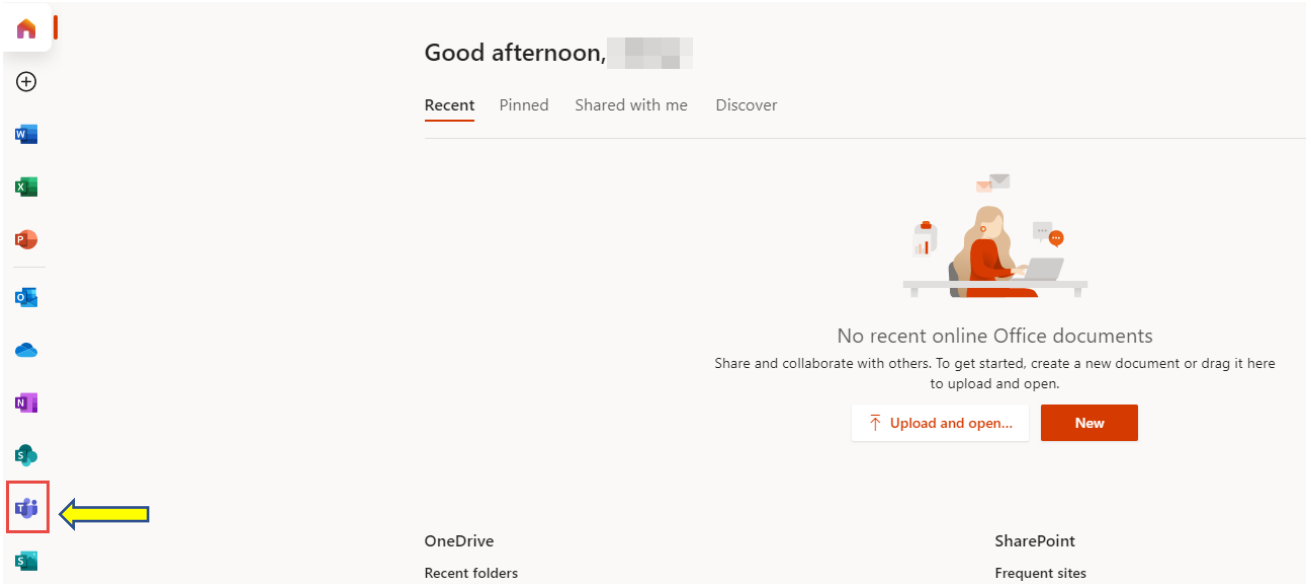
Good afternoon, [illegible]

Recent Pinned Shared with me Discover

No recent online Office documents

Share and collaborate with others. To get started, create a new document or drag it here to upload and open.

Upload and open... New

OneDrive

Recent folders

SharePoint

Frequent sites